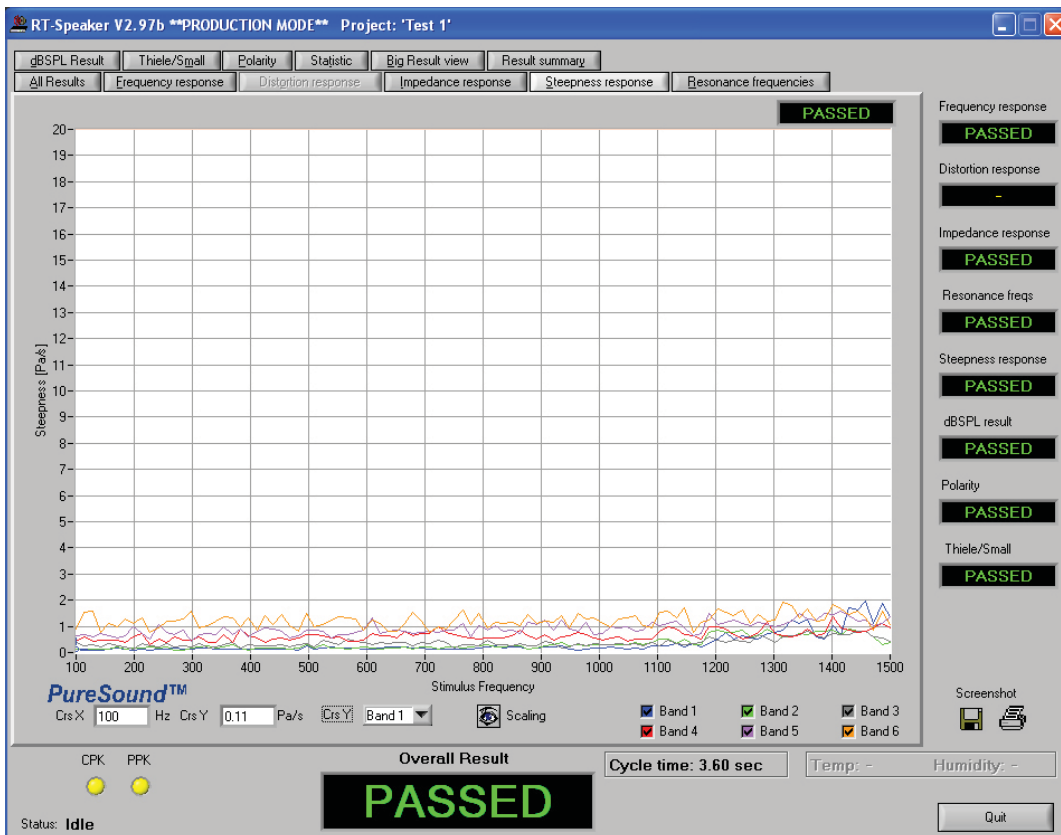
RT-Speaker V2.97b **PRODUCTION MODE** Project: 'Test 1'

dBSPL Result | Thiele/Small | Polarity | Statistic | Big Result view | Result summary
All Results | Frequency response | Distortion response | Impedance response | Steepness response | Resonance frequencies

PASSED

20
19
18
17
16
15
14
13
12
11
10
9
8
7
6
5
4
3
2
1
0

Steepness [Pa/s]

100 200 300 400 500 600 700 800 900 1000 1100 1200 1300 1400 1500
Stimulus Frequency

PureSound™

Crs X 100 Hz Crs Y 0.11 Pa/s Crs Y Band 1 Scaling

Band 1 Band 2 Band 3
Band 4 Band 5 Band 6

Frequency response
PASSED
Distortion response
-
Impedance response
PASSED
Resonance freqs
PASSED
Steepness response
PASSED
dBSPL result
PASSED
Polarity
PASSED
Thiele/Small
PASSED

Screenshot

CPK PPK

Overall Result
PASSED

Cycle time: 3.60 sec
Temp: - Humidity: -

Status: Idle

Quit